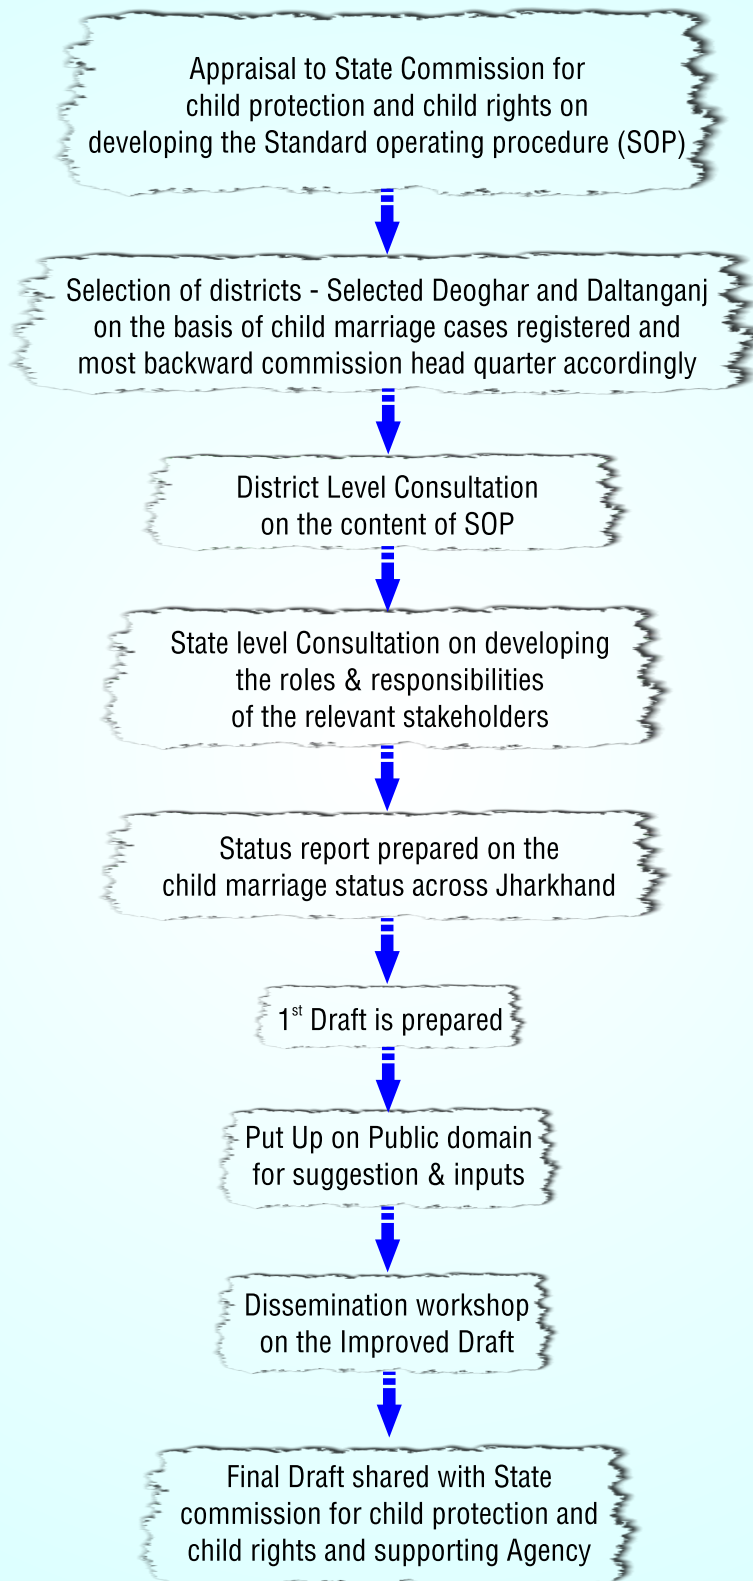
Appraisal to State Commission for child protection and child rights on developing the Standard operating procedure (SOP)

Selection of districts - Selected Deoghar and Daltanganj on the basis of child marriage cases registered and most backward commission head quarter accordingly

District Level Consultation on the content of SOP

State level Consultation on developing the roles & responsibilities of the relevant stakeholders

Status report prepared on the child marriage status across Jharkhand

$1^{st}$ Draft is prepared

Put Up on Public domain for suggestion & inputs

Dissemination workshop on the Improved Draft

Final Draft shared with State commission for child protection and child rights and supporting Agency